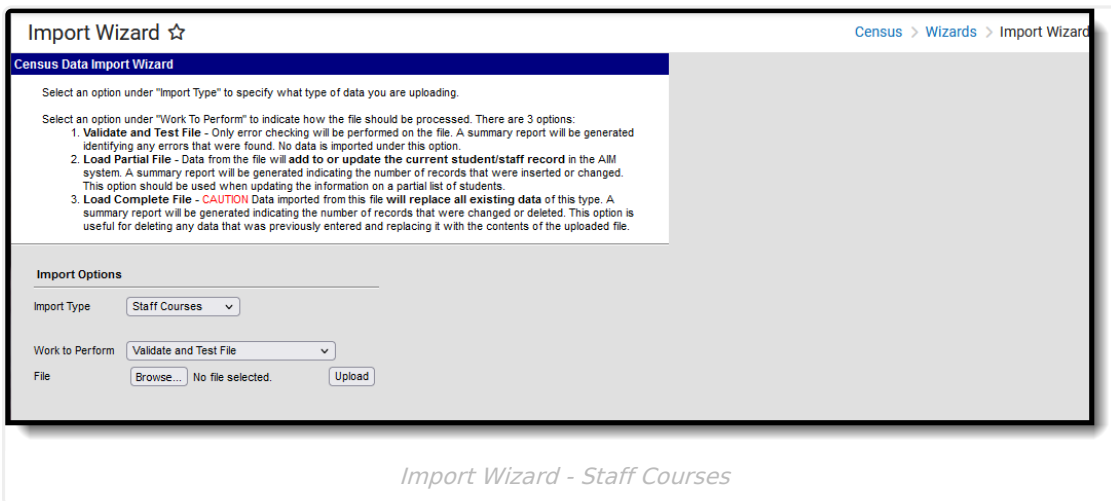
Import Wizard ☆

Census > Wizards > Import Wizard

Census Data Import Wizard

Select an option under "Import Type" to specify what type of data you are uploading.

Select an option under "Work To Perform" to indicate how the file should be processed. There are 3 options:
1. Validate and Test File - Only error checking will be performed on the file. A summary report will be generated identifying any errors that were found. No data is imported under this option.
2. Load Partial File - Data from the file will add to or update the current student/staff record in the AIM system. A summary report will be generated indicating the number of records that were inserted or changed. This option should be used when updating the information on a partial list of students.
3. Load Complete File - CAUTION Data imported from this file will replace all existing data of this type. A summary report will be generated indicating the number of records that were changed or deleted. This option is useful for deleting any data that was previously entered and replacing it with the contents of the uploaded file.

Import Options

Import Type Staff Courses

Work to Perform Validate and Test File

File Browse... No file selected. Upload

Import Wizard - Staff Courses